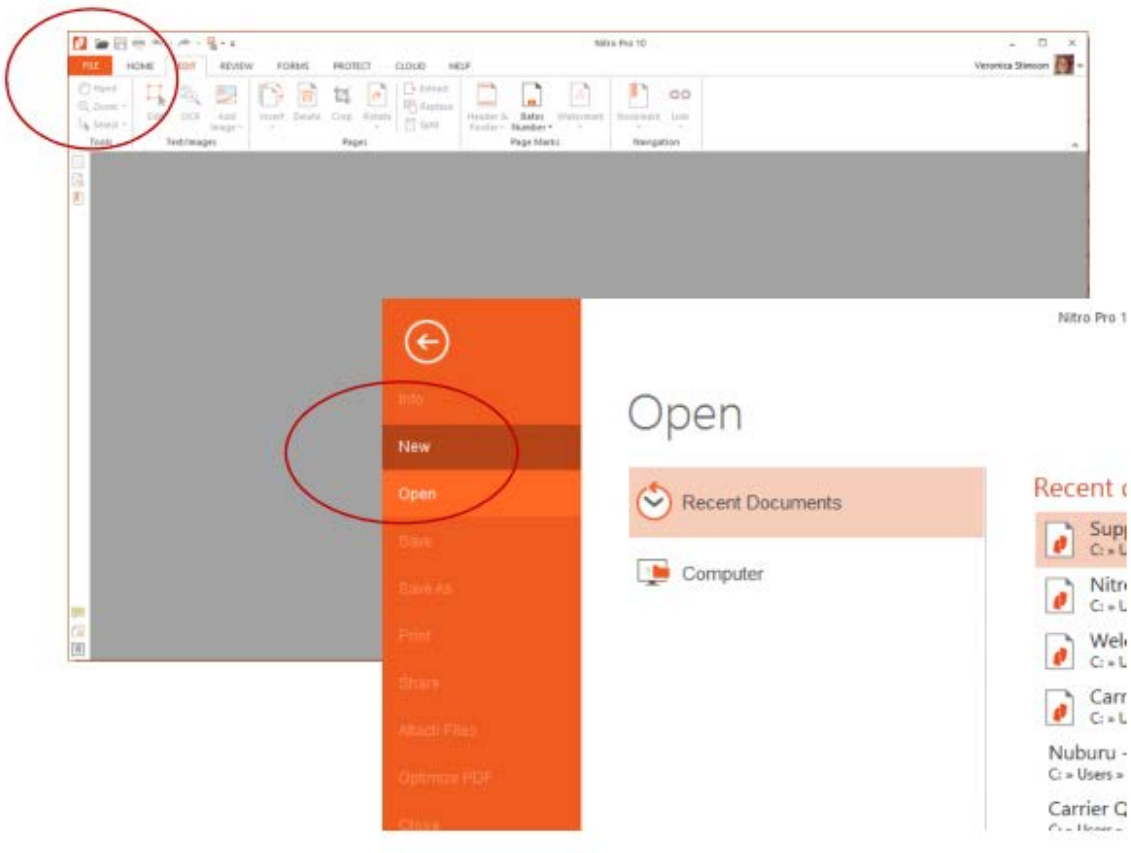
Nitro Pro 10

FILE HOME EDIT REVIEW FORMS PROTECT CLOUD HELP

Veronica Stinson

Hand
Zoom
Select
Tools

Edit OCR Add Image
Text/Images

Insert Delete Crop Rotate Extract Replace Split
Pages

Header & Footer Bates Number Watermark
Page Marks

Bookmark Link
Navigation

Nitro Pro 1

Info
New
Open
Save
Save As
Print
Share
Attach Files
Optimize PDF
Close

Open

Recent Documents

Computer

Recent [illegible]

Supp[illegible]
C: » U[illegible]

Nitr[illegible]
C: » U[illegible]

Wel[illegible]
C: » U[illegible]

Carr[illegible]
C: » U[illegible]

Nuburu -
C: » Users »

Carrier Q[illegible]
C: » Users »